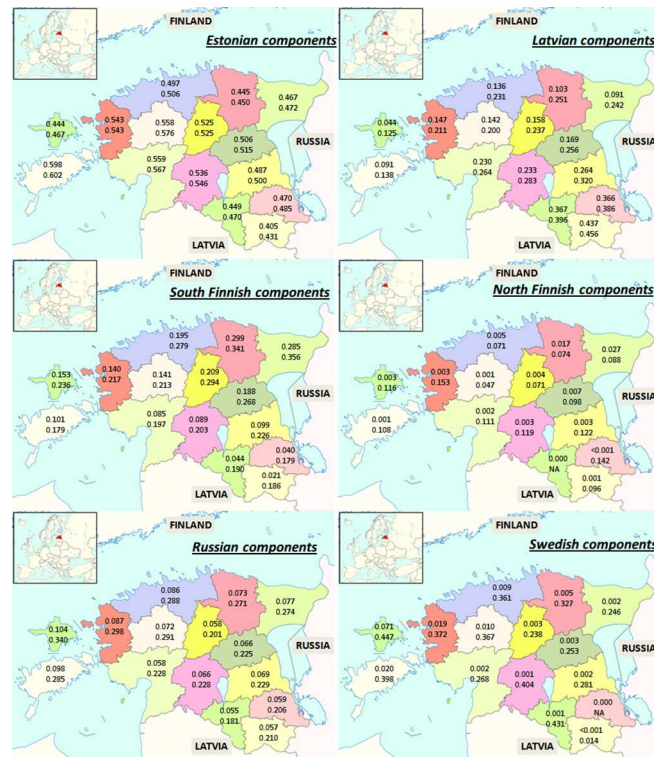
FINLAND
Estonian components
0.497
0.506
0.445
0.450
0.467
0.472
0.444
0.467
0.543
0.543
0.558
0.576
0.525
0.525
0.506
0.515
RUSSIA
0.598
0.602
0.559
0.567
0.536
0.546
0.487
0.500
0.470
0.485
0.449
0.470
0.405
0.431
LATVIA

FINLAND
Latvian components
0.136
0.231
0.103
0.251
0.091
0.242
0.044
0.125
0.147
0.211
0.142
0.200
0.158
0.237
0.169
0.256
RUSSIA
0.091
0.138
0.230
0.264
0.233
0.283
0.264
0.320
0.366
0.386
0.367
0.396
0.437
0.456
LATVIA

FINLAND
South Finnish components
0.195
0.279
0.299
0.341
0.285
0.356
0.153
0.236
0.140
0.217
0.141
0.213
0.209
0.294
0.188
0.268
RUSSIA
0.101
0.179
0.085
0.197
0.089
0.203
0.099
0.226
0.040
0.179
0.044
0.190
0.021
0.186
LATVIA

FINLAND
North Finnish components
0.005
0.071
0.017
0.074
0.027
0.088
0.003
0.116
0.003
0.153
0.001
0.047
0.004
0.071
0.007
0.098
RUSSIA
0.001
0.108
0.002
0.111
0.003
0.119
0.003
0.122
<0.001
0.142
0.000
NA
0.001
0.096
LATVIA

FINLAND
Russian components
0.086
0.288
0.073
0.271
0.077
0.274
0.104
0.340
0.087
0.298
0.072
0.291
0.058
0.201
0.066
0.225
RUSSIA
0.098
0.285
0.058
0.228
0.066
0.228
0.069
0.229
0.059
0.206
0.055
0.181
0.057
0.210
LATVIA

FINLAND
Swedish components
0.009
0.361
0.005
0.327
0.002
0.246
0.071
0.447
0.019
0.372
0.010
0.367
0.003
0.238
0.003
0.253
RUSSIA
0.020
0.398
0.002
0.268
0.001
0.404
0.002
0.281
0.000
NA
0.001
0.431
<0.001
0.014
LATVIA